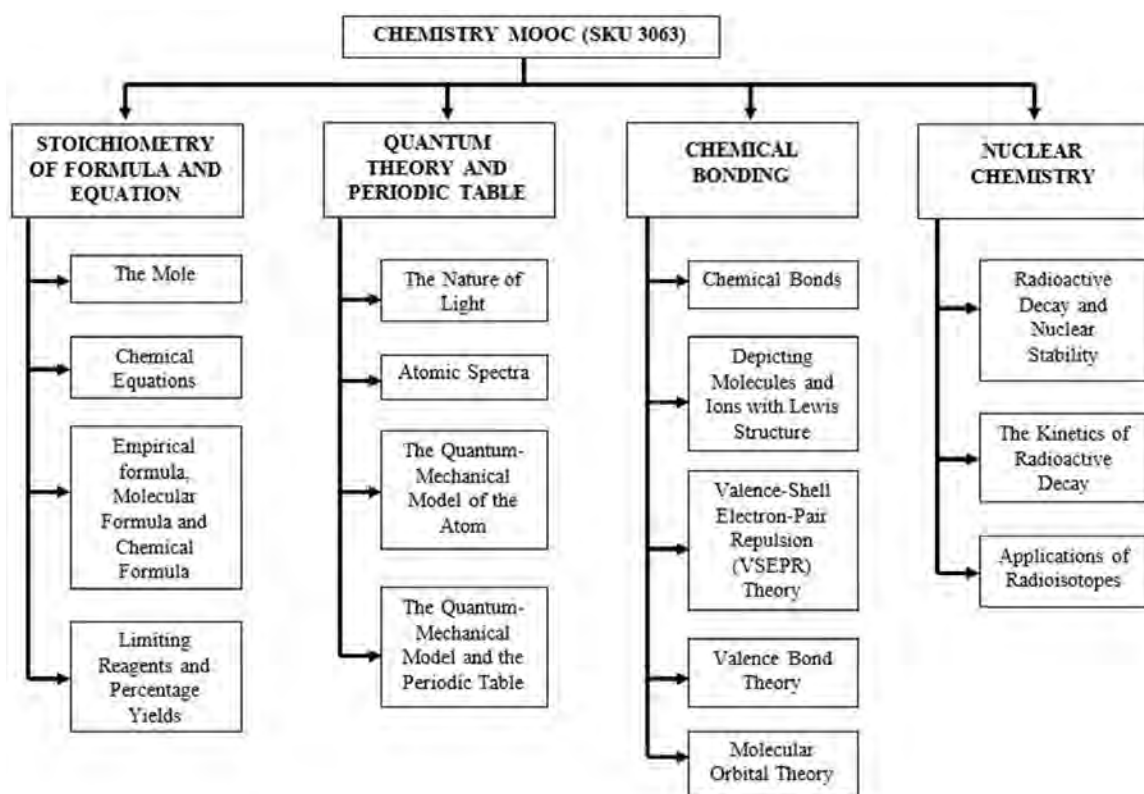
CHEMISTRY MOOC (SKU 3063)

STOICHIOMETRY OF FORMULA AND EQUATION

The Mole

Chemical Equations

Empirical formula, Molecular Formula and Chemical Formula

Limiting Reagents and Percentage Yields

QUANTUM THEORY AND PERIODIC TABLE

The Nature of Light

Atomic Spectra

The Quantum-Mechanical Model of the Atom

The Quantum-Mechanical Model and the Periodic Table

CHEMICAL BONDING

Chemical Bonds

Depicting Molecules and Ions with Lewis Structure

Valence-Shell Electron-Pair Repulsion (VSEPR) Theory

Valence Bond Theory

Molecular Orbital Theory

NUCLEAR CHEMISTRY

Radioactive Decay and Nuclear Stability

The Kinetics of Radioactive Decay

Applications of Radioisotopes